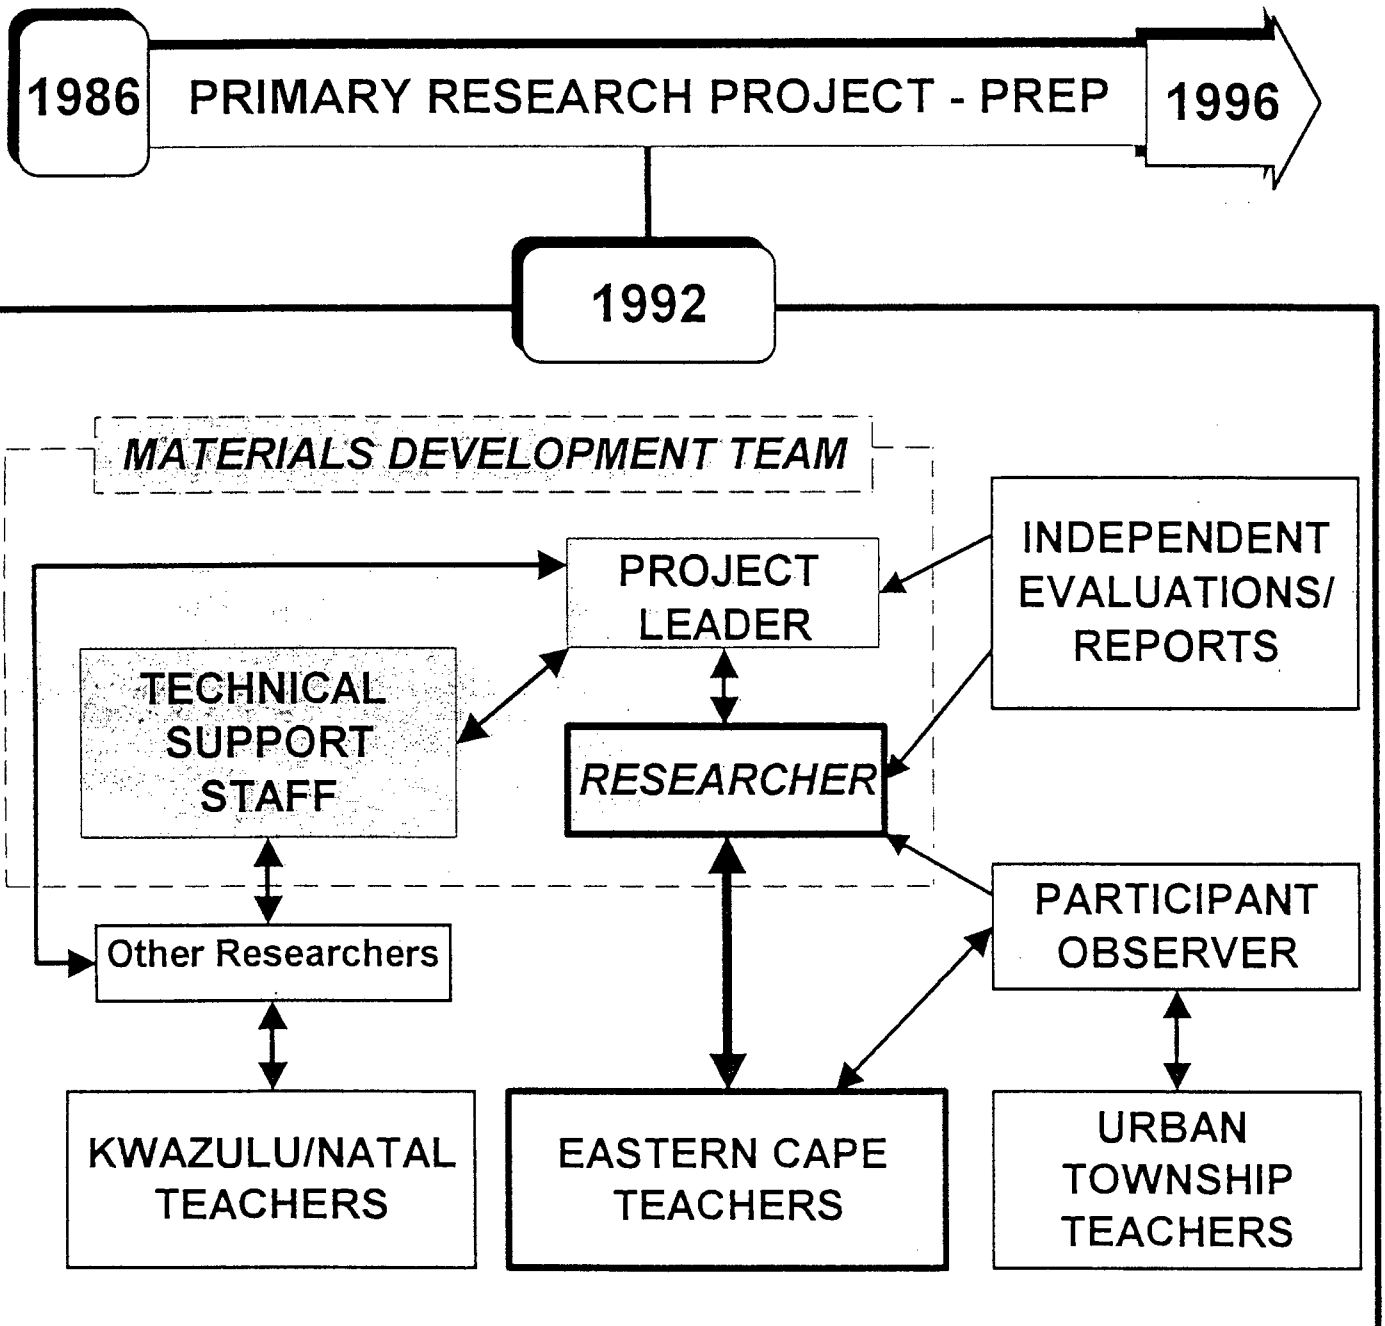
1986 PRIMARY RESEARCH PROJECT - PREP 1996

1992

MATERIALS DEVELOPMENT TEAM

PROJECT LEADER

INDEPENDENT EVALUATIONS/ REPORTS

TECHNICAL SUPPORT STAFF

RESEARCHER

PARTICIPANT OBSERVER

Other Researchers

KWAZULU/NATAL TEACHERS

EASTERN CAPE TEACHERS

URBAN TOWNSHIP TEACHERS